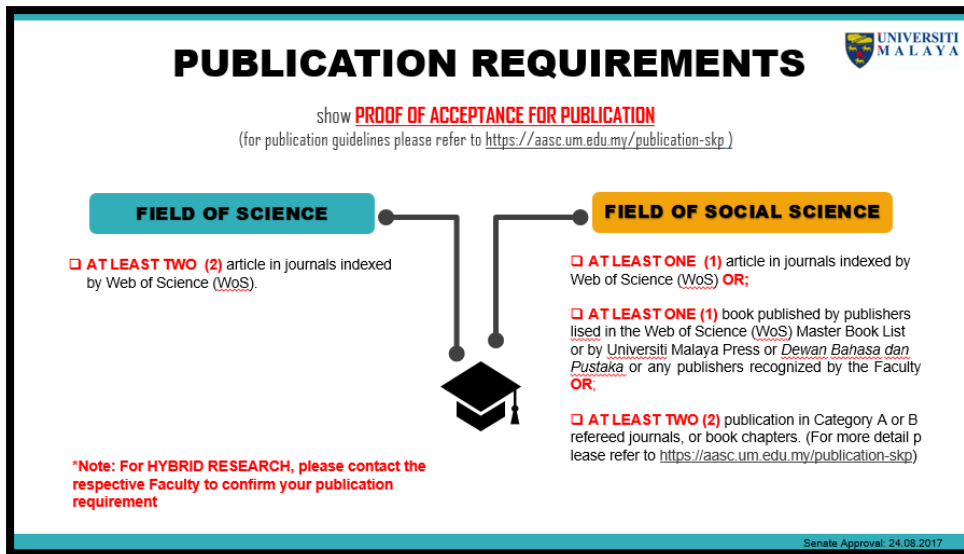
PUBLICATION REQUIREMENTS

UNIVERSITI MALAYA

show PROOF OF ACCEPTANCE FOR PUBLICATION
(for publication guidelines please refer to https://aasc.um.edu.my/publication-skp )

FIELD OF SCIENCE

❑ AT LEAST TWO (2) article in journals indexed by Web of Science (WoS).

FIELD OF SOCIAL SCIENCE

❑ AT LEAST ONE (1) article in journals indexed by Web of Science (WoS) OR;

❑ AT LEAST ONE (1) book published by publishers lised in the Web of Science (WoS) Master Book List or by Universiti Malaya Press or *Dewan Bahasa dan Pustaka* or any publishers recognized by the Faculty OR;

❑ AT LEAST TWO (2) publication in Category A or B refereed journals, or book chapters. (For more detail p lease refer to https://aasc.um.edu.my/publication-skp)

*Note: For HYBRID RESEARCH, please contact the respective Faculty to confirm your publication requirement

Senate Approval: 24.08.2017